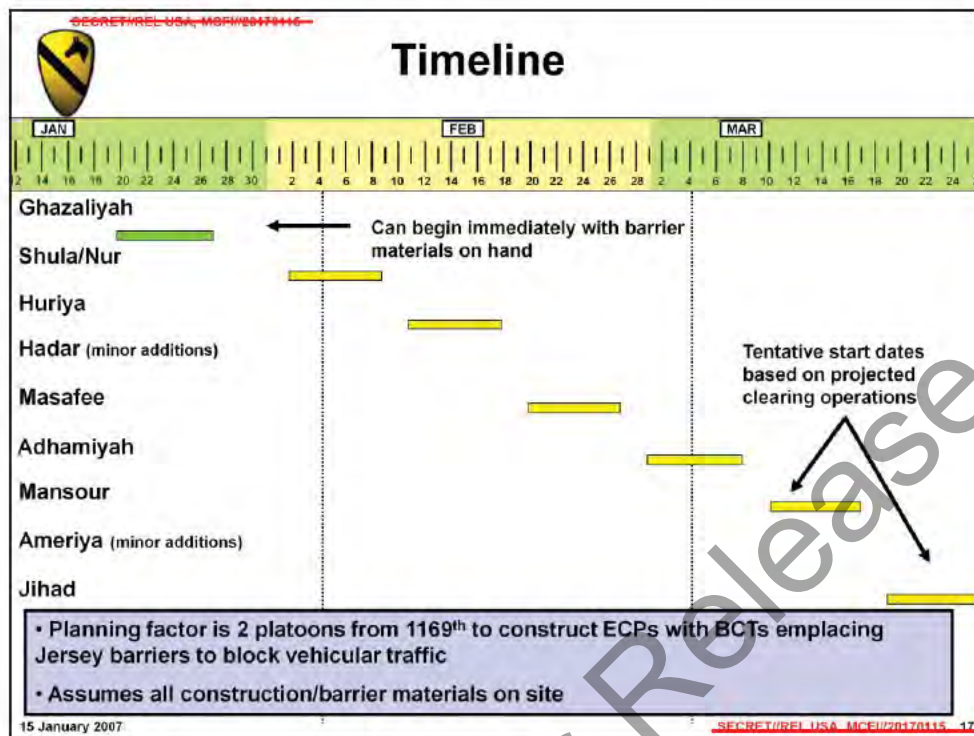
SECRET//REL USA, MCFI//20170115

Timeline

JAN FEB MAR

12 14 16 18 20 22 24 26 28 30 2 4 6 8 10 12 14 16 18 20 22 24 26 28 2 4 6 8 10 12 14 16 18 20 22 24

Ghazaliyah

Can begin immediately with barrier materials on hand

Shula/Nur

Huriya

Hadar (minor additions)

Tentative start dates based on projected clearing operations

Masafee

Adhamiyah

Mansour

Ameriya (minor additions)

Jihad

• Planning factor is 2 platoons from 1169$^{th}$ to construct ECPs with BCTs emplacing Jersey barriers to block vehicular traffic

• Assumes all construction/barrier materials on site

15 January 2007

SECRET//REL USA, MCFI//20170115 17

Release